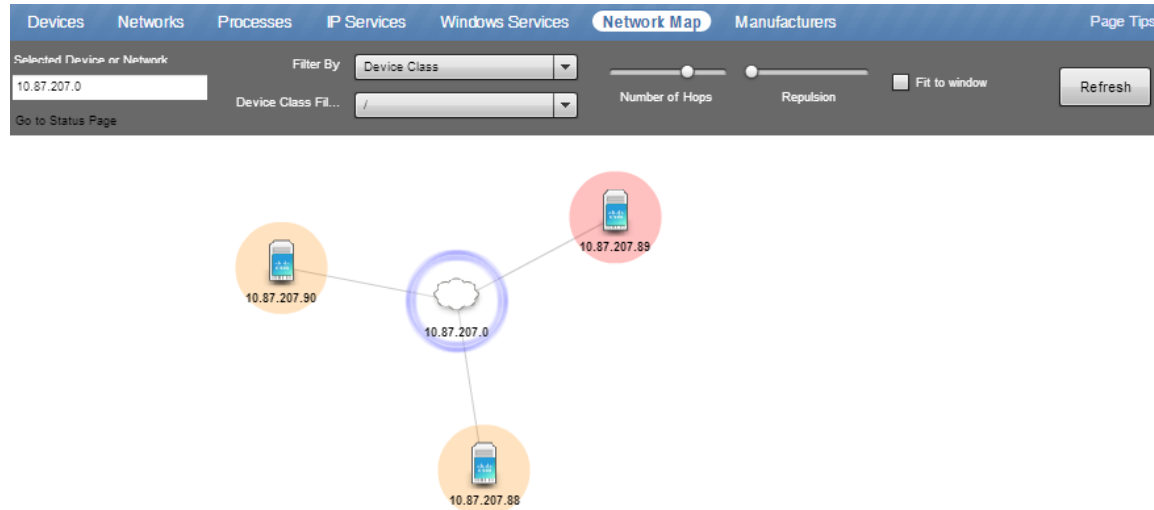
Devices Networks Processes IP Services Windows Services Network Map Manufacturers Page Tips

Selected Device or Network
10.87.207.0
Go to Status Page

Filter By
Device Class
Device Class Fil...
/

Number of Hops
Repulsion
Fit to window
Refresh

10.87.207.89
10.87.207.90
10.87.207.0
10.87.207.88